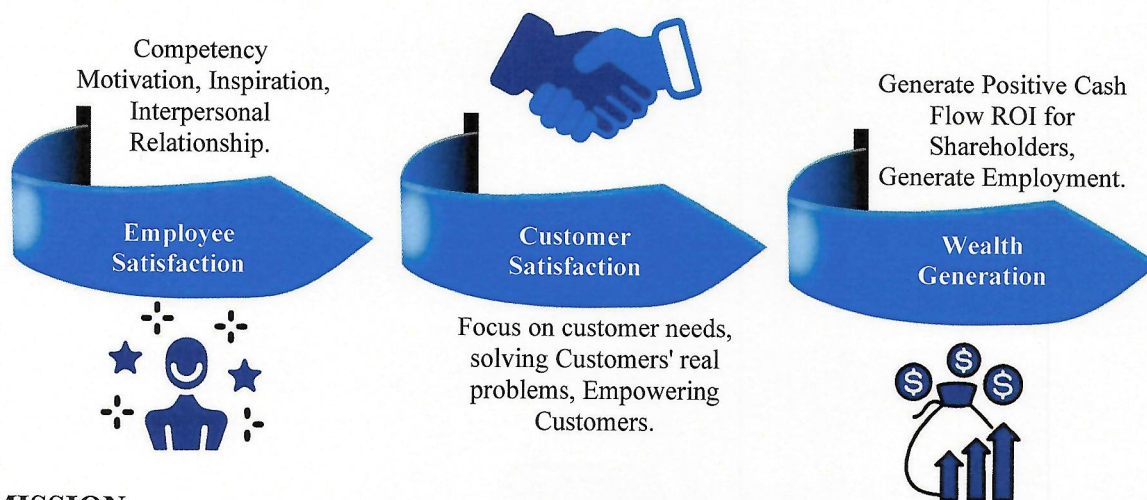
Competency Motivation, Inspiration, Interpersonal Relationship.

Employee Satisfaction

Customer Satisfaction

Focus on customer needs, solving Customers' real problems, Empowering Customers.

Generate Positive Cash Flow ROI for Shareholders, Generate Employment.

Wealth Generation

$ $ $

MISSION